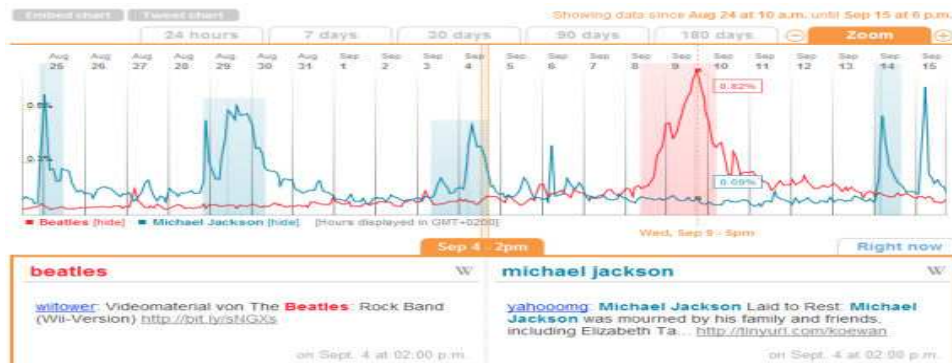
Embed chart Tweet chart

Showing data since Aug 24 at 10 a.m. until Sep 15 at 6 p.m.

24 hours 7 days 30 days 90 days 180 days Zoom

Aug 25 Aug 26 Aug 27 Aug 28 Aug 29 Aug 30 Aug 31 Sep 1 Sep 2 Sep 3 Sep 4 Sep 5 Sep 6 Sep 7 Sep 8 Sep 9 Sep 10 Sep 11 Sep 12 Sep 13 Sep 14 Sep 15

0.5%

0.2%

0.82%

0.09%

Beatles [hide] Michael Jackson [hide] [Hours displayed in GMT+0200]

Wed, Sep 9 - 5pm

Sep 4 - 2pm

Right now

beatles W

wiitower: Videomaterial von The Beatles: Rock Band (Wii-Version) http://bit.ly/sNGXs

on Sept. 4 at 02:00 p.m.

michael jackson W

yahooomg: Michael Jackson Laid to Rest: Michael Jackson was mourned by his family and friends, including Elizabeth Ta... http://tinyurl.com/koewan

on Sept. 4 at 02:00 p.m.